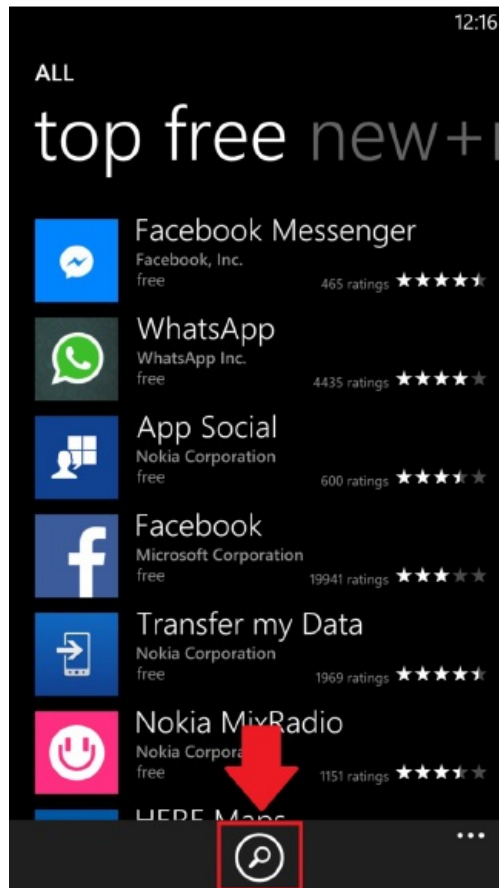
12:16

ALL

top free new+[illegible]

Facebook Messenger
Facebook, Inc.
free
465 ratings

WhatsApp
WhatsApp Inc.
free
4435 ratings

App Social
Nokia Corporation
free
600 ratings

Facebook
Microsoft Corporation
free
19941 ratings

Transfer my Data
Nokia Corporation
free
1969 ratings

Nokia MixRadio
Nokia Corpora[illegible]
free
1151 ratings

HERE Maps

...